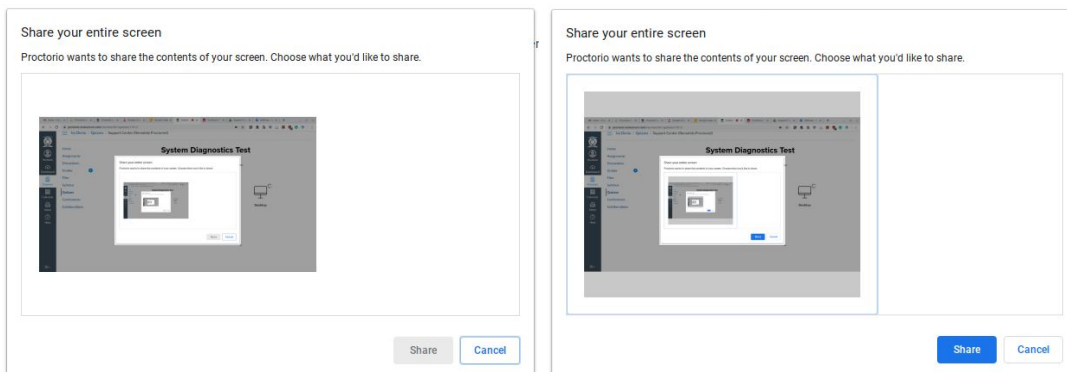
Share your entire screen

Proctorio wants to share the contents of your screen. Choose what you'd like to share.

System Diagnostics Test

Share

Cancel

Share your entire screen

Proctorio wants to share the contents of your screen. Choose what you'd like to share.

System Diagnostics Test

Share

Cancel